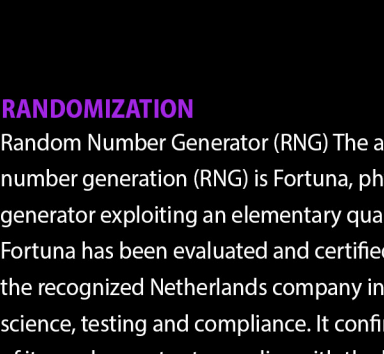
RANDOMIZATION

Random Number Generator (RNG) The a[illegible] number generation (RNG) is Fortuna, ph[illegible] generator exploiting an elementary qua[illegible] Fortuna has been evaluated and certifie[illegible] the recognized Netherlands company in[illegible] science, testing and compliance. It confi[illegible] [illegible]